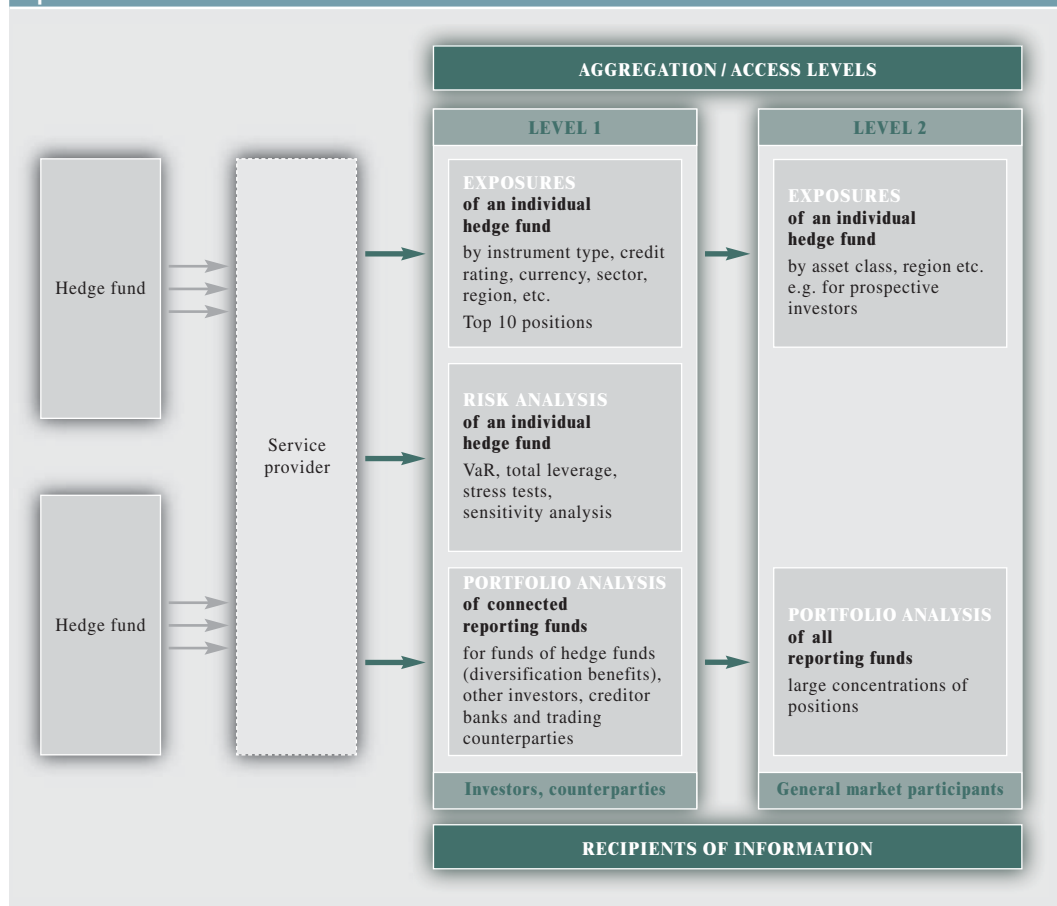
AGGREGATION / ACCESS LEVELS

Hedge fund

Hedge fund

Service provider

LEVEL 1

EXPOSURES
of an individual hedge fund
by instrument type, credit rating, currency, sector, region, etc.
Top 10 positions

RISK ANALYSIS
of an individual hedge fund
VaR, total leverage, stress tests, sensitivity analysis

PORTFOLIO ANALYSIS
of connected reporting funds
for funds of hedge funds (diversification benefits), other investors, creditor banks and trading counterparties

Investors, counterparties

LEVEL 2

EXPOSURES
of an individual hedge fund
by asset class, region etc. e.g. for prospective investors

PORTFOLIO ANALYSIS
of all reporting funds
large concentrations of positions

General market participants

RECIPIENTS OF INFORMATION